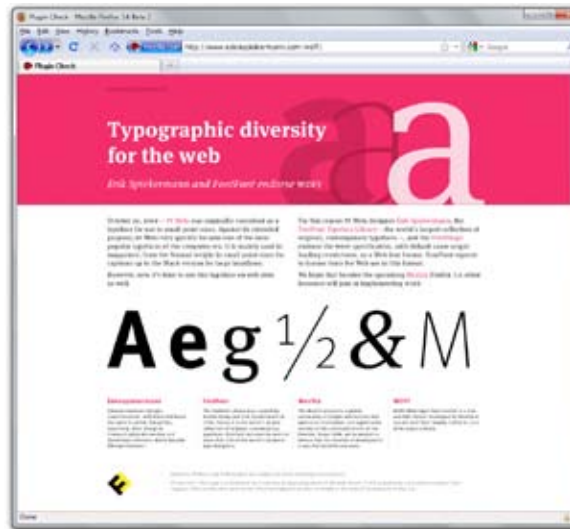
Plugin Check - Mozilla Firefox 3.6 Beta 2

File Edit View History Bookmarks Tools Help

http://www.edenspiekermann.com/woff/

Plugin Check

Typographic diversity for the web

Erik Spiekermann and FontFont endorse WOFF

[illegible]

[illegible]

A e g ½ & M

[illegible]

Done